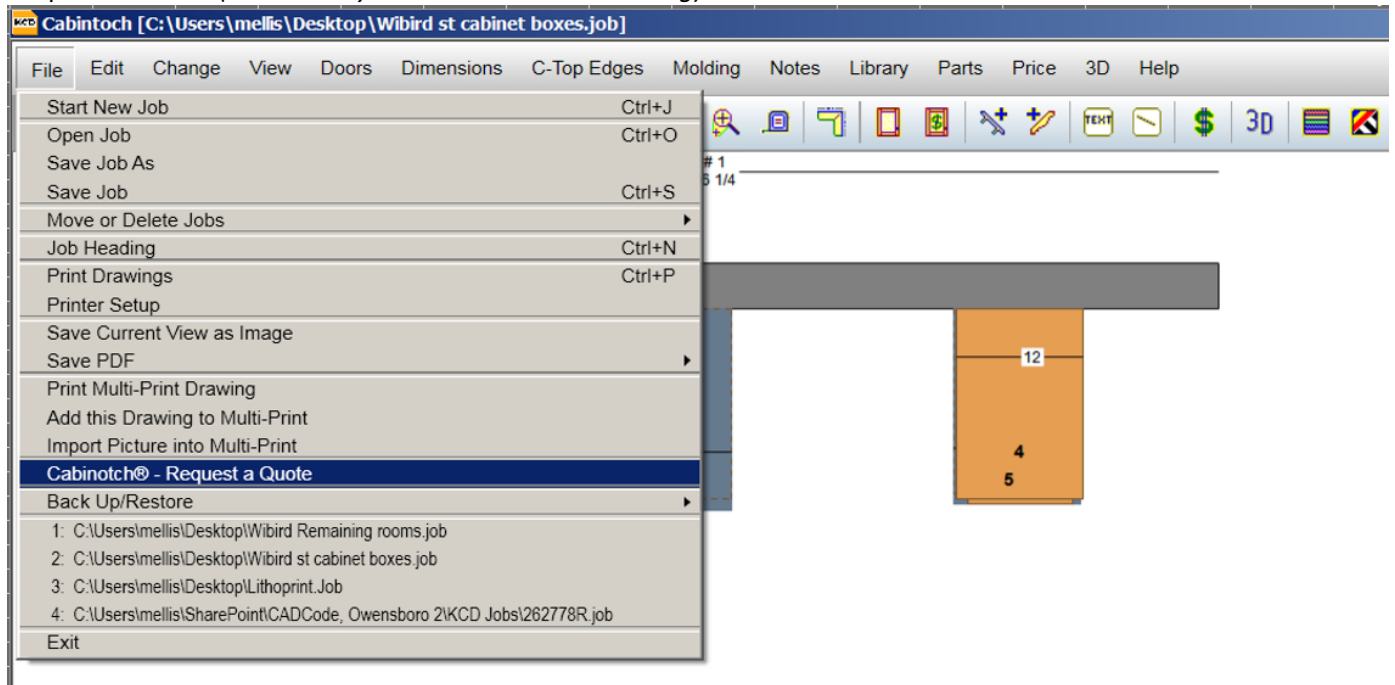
KCD Cabintoch [C:\Users\mellis\Desktop\Wibird st cabinet boxes.job]

File Edit Change View Doors Dimensions C-Top Edges Molding Notes Library Parts Price 3D Help

Start New Job Ctrl+J
Open Job Ctrl+O
Save Job As
Save Job Ctrl+S
Move or Delete Jobs
Job Heading Ctrl+N
Print Drawings Ctrl+P
Printer Setup
Save Current View as Image
Save PDF
Print Multi-Print Drawing
Add this Drawing to Multi-Print
Import Picture into Multi-Print
Cabinotch® - Request a Quote
Back Up/Restore
1: C:\Users\mellis\Desktop\Wibird Remaining rooms.job
2: C:\Users\mellis\Desktop\Wibird st cabinet boxes.job
3: C:\Users\mellis\Desktop\Lithoprint.Job
4: C:\Users\mellis\SharePoint\CADCode, Owensboro 2\KCD Jobs\262778R.job
Exit

TEXT $ 3D

# 1
6 1/4

12
4
5